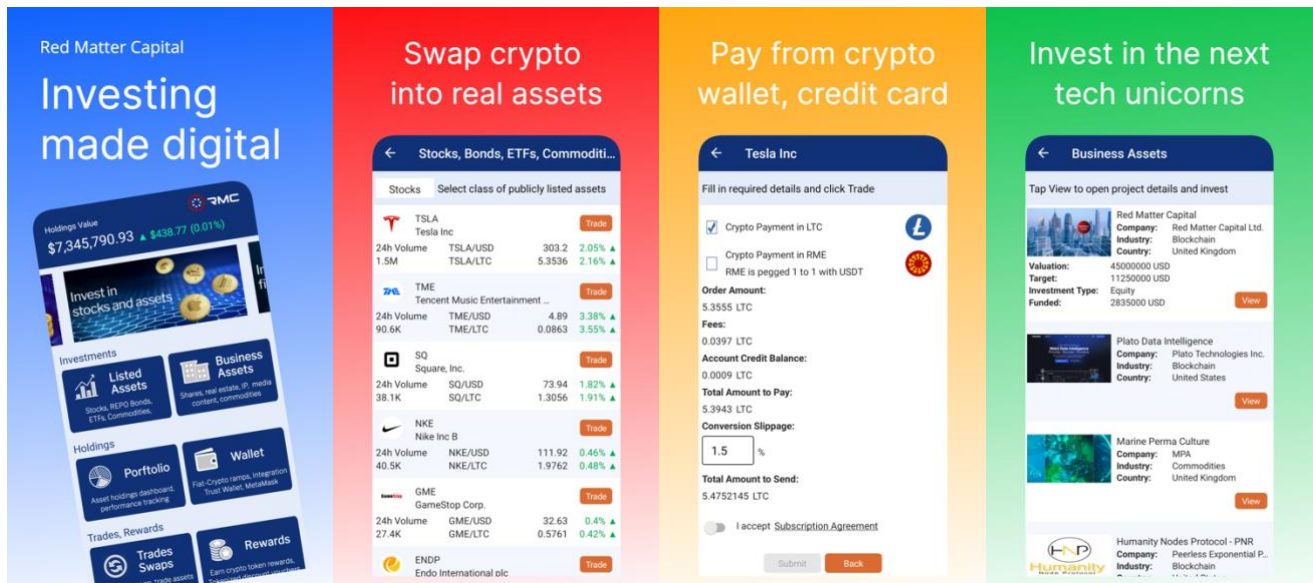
Red Matter Capital

Investing made digital

RMC

Holdings Value

$7,345,790.93 ▲ $438.77 (0.01%)

Invest in stocks and assets

Investments

Listed Assets

Stocks, REPO Bonds, ETFs, Commodities

Business Assets

Shares, real estate, IP, media content, commodities

Holdings

Portfolio

Asset holdings dashboard, performance tracking

Wallet

Fiat-Crypto ramps, integration Trust Wallet, MetaMask

Trades, Rewards

Trades Swaps

Rewards

Earn crypto token rewards

Swap crypto into real assets

Stocks, Bonds, ETFs, Commoditi...

Stocks Select class of publicly listed assets

| | | | | |
|---|---|---|---|---|
| TSLA Tesla Inc | | | | Trade |
| 24h Volume 1.5M | TSLA/USD | 303.2 | 2.05% ▲ | |
| | TSLA/LTC | 5.3536 | 2.16% ▲ | |
| TME Tencent Music Entertainment ... | | | | Trade |
| 24h Volume 90.6K | TME/USD | 4.89 | 3.38% ▲ | |
| | TME/LTC | 0.0863 | 3.55% ▲ | |
| SQ Square, Inc. | | | | Trade |
| 24h Volume 38.1K | SQ/USD | 73.94 | 1.82% ▲ | |
| | SQ/LTC | 1.3056 | 1.91% ▲ | |
| NKE Nike Inc B | | | | Trade |
| 24h Volume 40.5K | NKE/USD | 111.92 | 0.46% ▲ | |
| | NKE/LTC | 1.9762 | 0.48% ▲ | |
| GME GameStop Corp. | | | | Trade |
| 24h Volume 27.4K | GME/USD | 32.63 | 0.4% ▲ | |
| | GME/LTC | 0.5761 | 0.42% ▲ | |
| ENDP Endo International plc | | | | Trade |

Pay from crypto wallet, credit card

Tesla Inc

Fill in required details and click Trade

Crypto Payment in LTC

Crypto Payment in RME
RME is pegged 1 to 1 with USDT

Order Amount:
5.3555 LTC
Fees:
0.0397 LTC
Account Credit Balance:
0.0009 LTC
Total Amount to Pay:
5.3943 LTC
Conversion Slippage:
1.5 %
Total Amount to Send:
5.4752145 LTC

I accept Subscription Agreement

Submit Back

Invest in the next tech unicorns

Business Assets

Tap View to open project details and invest

Red Matter Capital
Company: Red Matter Capital Ltd.
Industry: Blockchain
Country: United Kingdom
Valuation: 45000000 USD
Target: 11250000 USD
Investment Type: Equity
Funded: 2835000 USD
View

Plato Data Intelligence
Company: Plato Technologies Inc.
Industry: Blockchain
Country: United States
View

Marine Perma Culture
Company: MPA
Industry: Commodities
Country: United Kingdom
View

Humanity Nodes Protocol - PNR
Company: Peerless Exponential P...
Industry: Blockchain